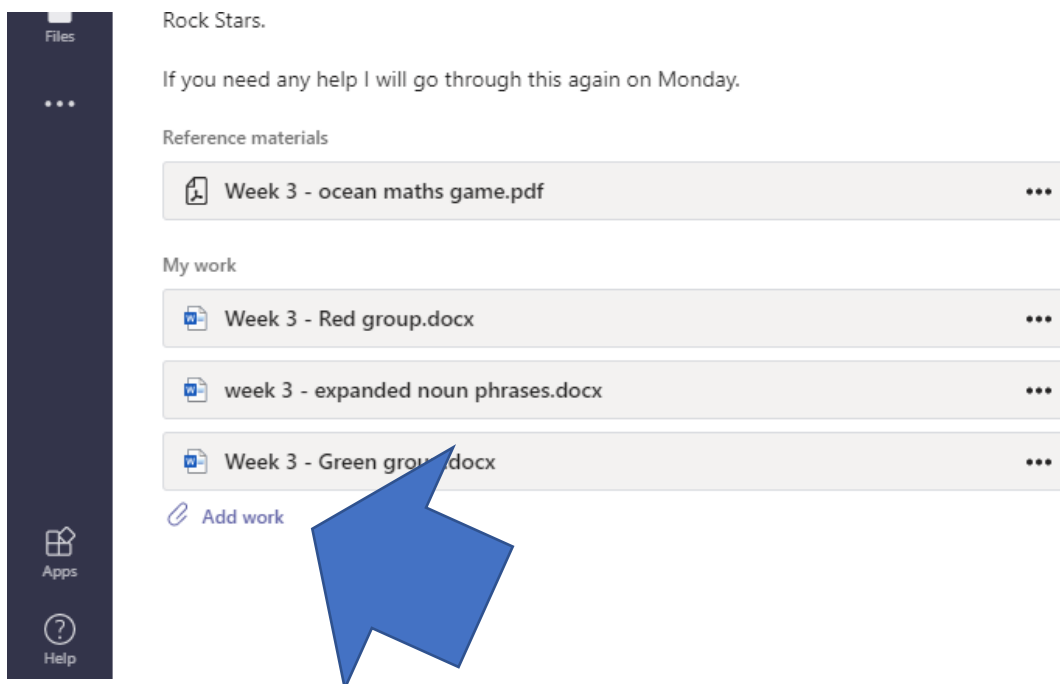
Files

...

Rock Stars.

If you need any help I will go through this again on Monday.

Reference materials

Week 3 - ocean maths game.pdf

...

My work

Week 3 - Red group.docx

...

week 3 - expanded noun phrases.docx

...

Week 3 - Green gro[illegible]docx

...

Add work

Apps

Help